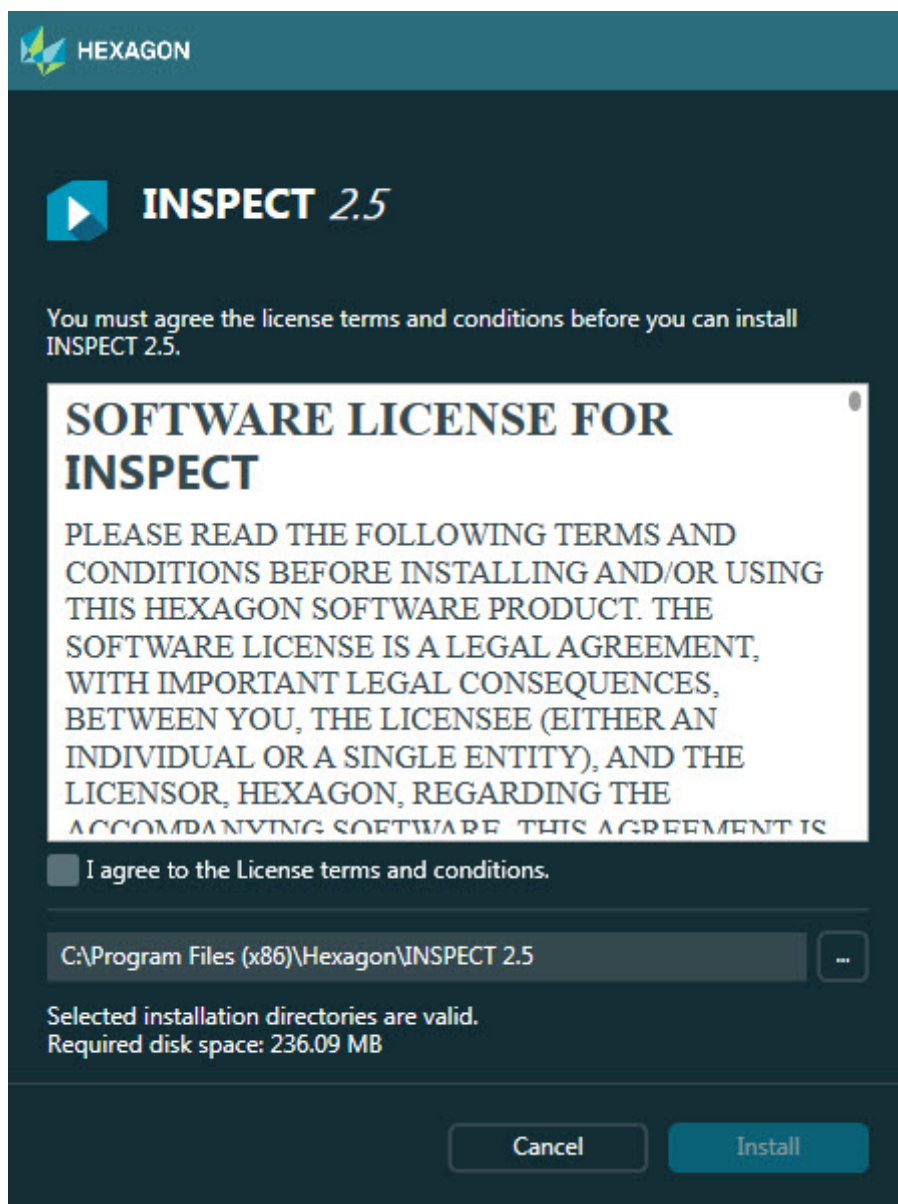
HEXAGON

INSPECT 2.5

You must agree the license terms and conditions before you can install INSPECT 2.5.

SOFTWARE LICENSE FOR INSPECT

PLEASE READ THE FOLLOWING TERMS AND CONDITIONS BEFORE INSTALLING AND/OR USING THIS HEXAGON SOFTWARE PRODUCT. THE SOFTWARE LICENSE IS A LEGAL AGREEMENT, WITH IMPORTANT LEGAL CONSEQUENCES, BETWEEN YOU, THE LICENSEE (EITHER AN INDIVIDUAL OR A SINGLE ENTITY), AND THE LICENSOR, HEXAGON, REGARDING THE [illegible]

I agree to the License terms and conditions.

C:\Program Files (x86)\Hexagon\INSPECT 2.5

...

Selected installation directories are valid.
Required disk space: 236.09 MB

Cancel

Install